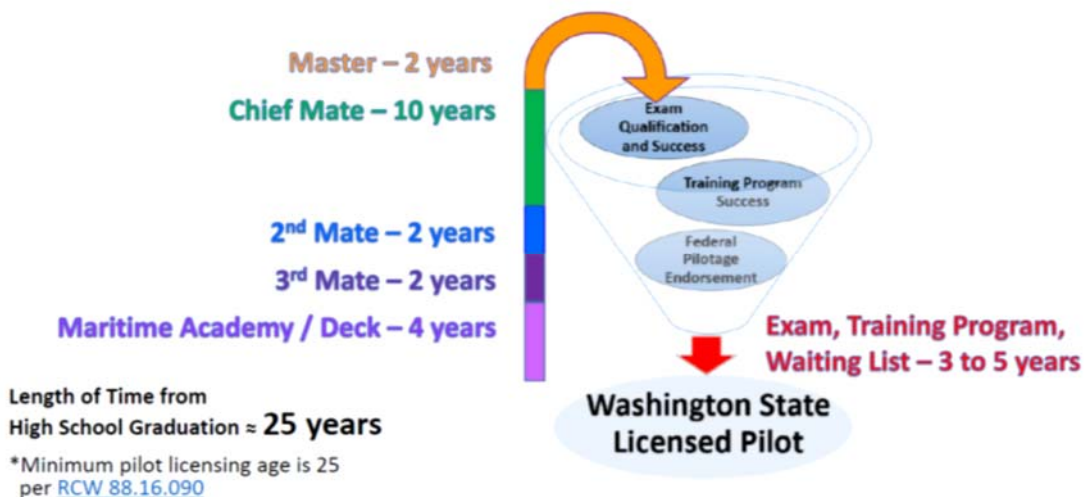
Master – 2 years

Chief Mate – 10 years

2nd Mate – 2 years

3rd Mate – 2 years

Maritime Academy / Deck – 4 years

Exam Qualification and Success

Training Program Success

Federal Pilotage Endorsement

Exam, Training Program, Waiting List – 3 to 5 years

Washington State Licensed Pilot

Length of Time from High School Graduation ≈ 25 years

*Minimum pilot licensing age is 25 per RCW 88.16.090